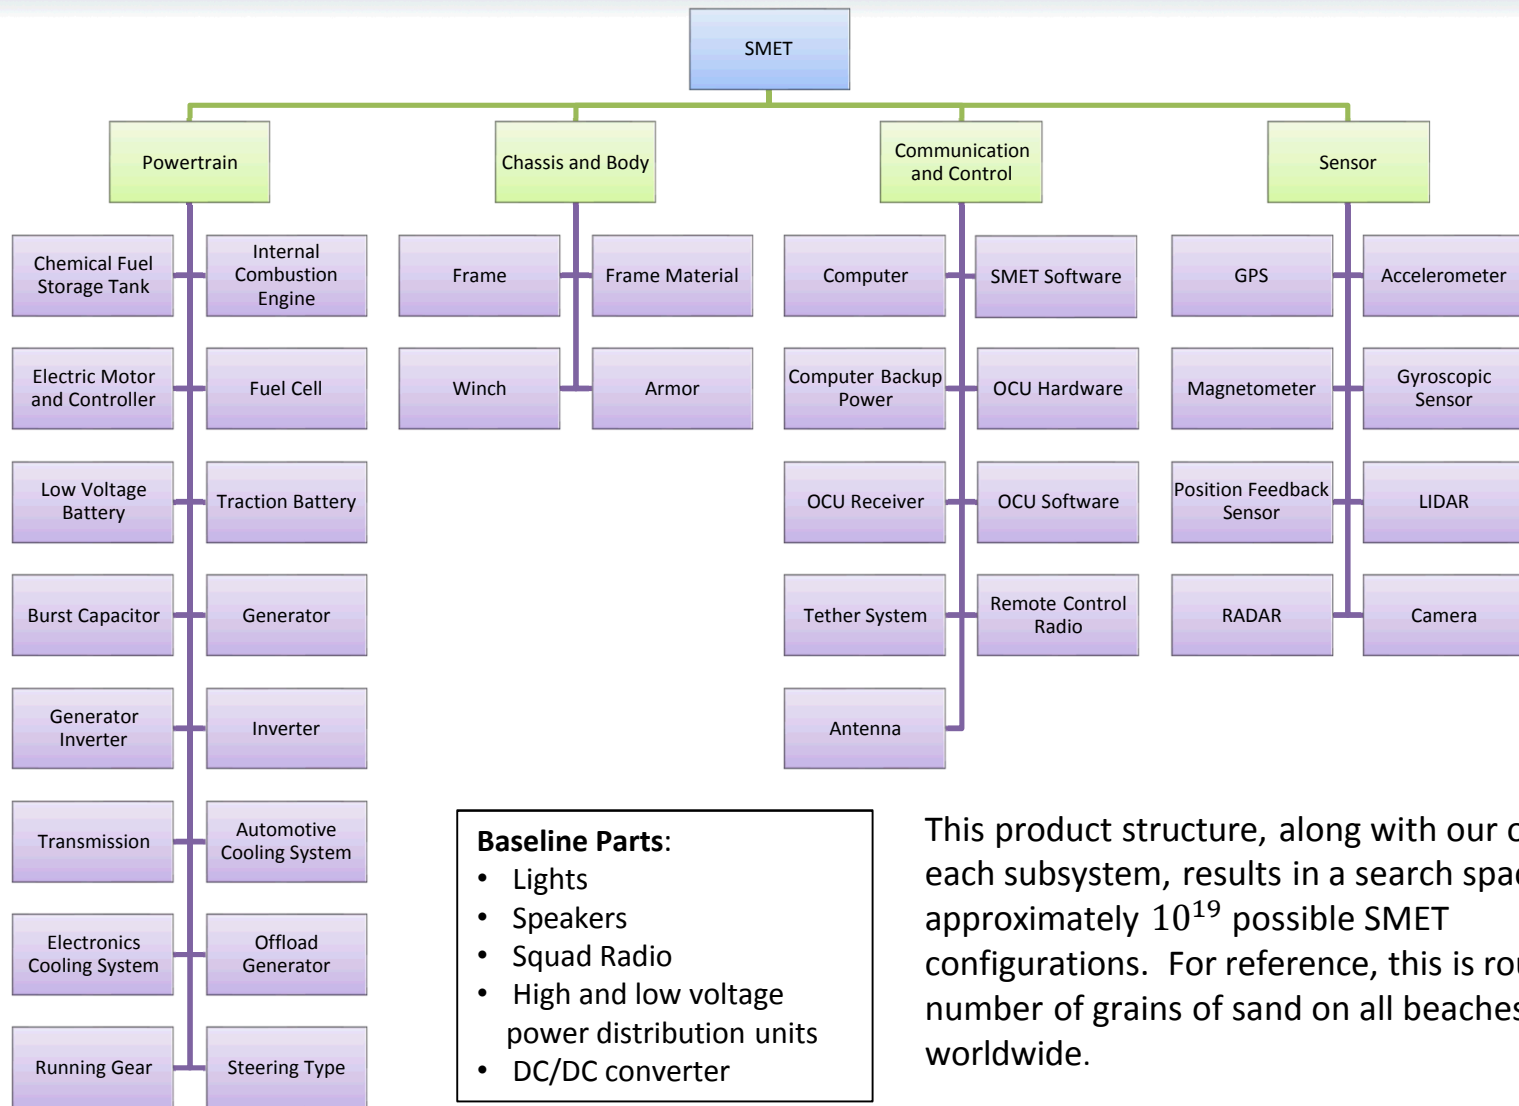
SMET

Powertrain

Chassis and Body

Communication and Control

Sensor

Chemical Fuel Storage Tank

Internal Combustion Engine

Electric Motor and Controller

Fuel Cell

Low Voltage Battery

Traction Battery

Burst Capacitor

Generator

Generator Inverter

Inverter

Transmission

Automotive Cooling System

Electronics Cooling System

Offload Generator

Running Gear

Steering Type

Frame

Frame Material

Winch

Armor

Computer

SMET Software

Computer Backup Power

OCU Hardware

OCU Receiver

OCU Software

Tether System

Remote Control Radio

Antenna

GPS

Accelerometer

Magnetometer

Gyroscopic Sensor

Position Feedback Sensor

LIDAR

RADAR

Camera

**Baseline Parts**:
- Lights
- Speakers
- Squad Radio
- High and low voltage power distribution units
- DC/DC converter

This product structure, along with our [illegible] each subsystem, results in a search spa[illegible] approximately $10^{19}$ possible SMET configurations. For reference, this is ro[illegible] number of grains of sand on all beaches worldwide.